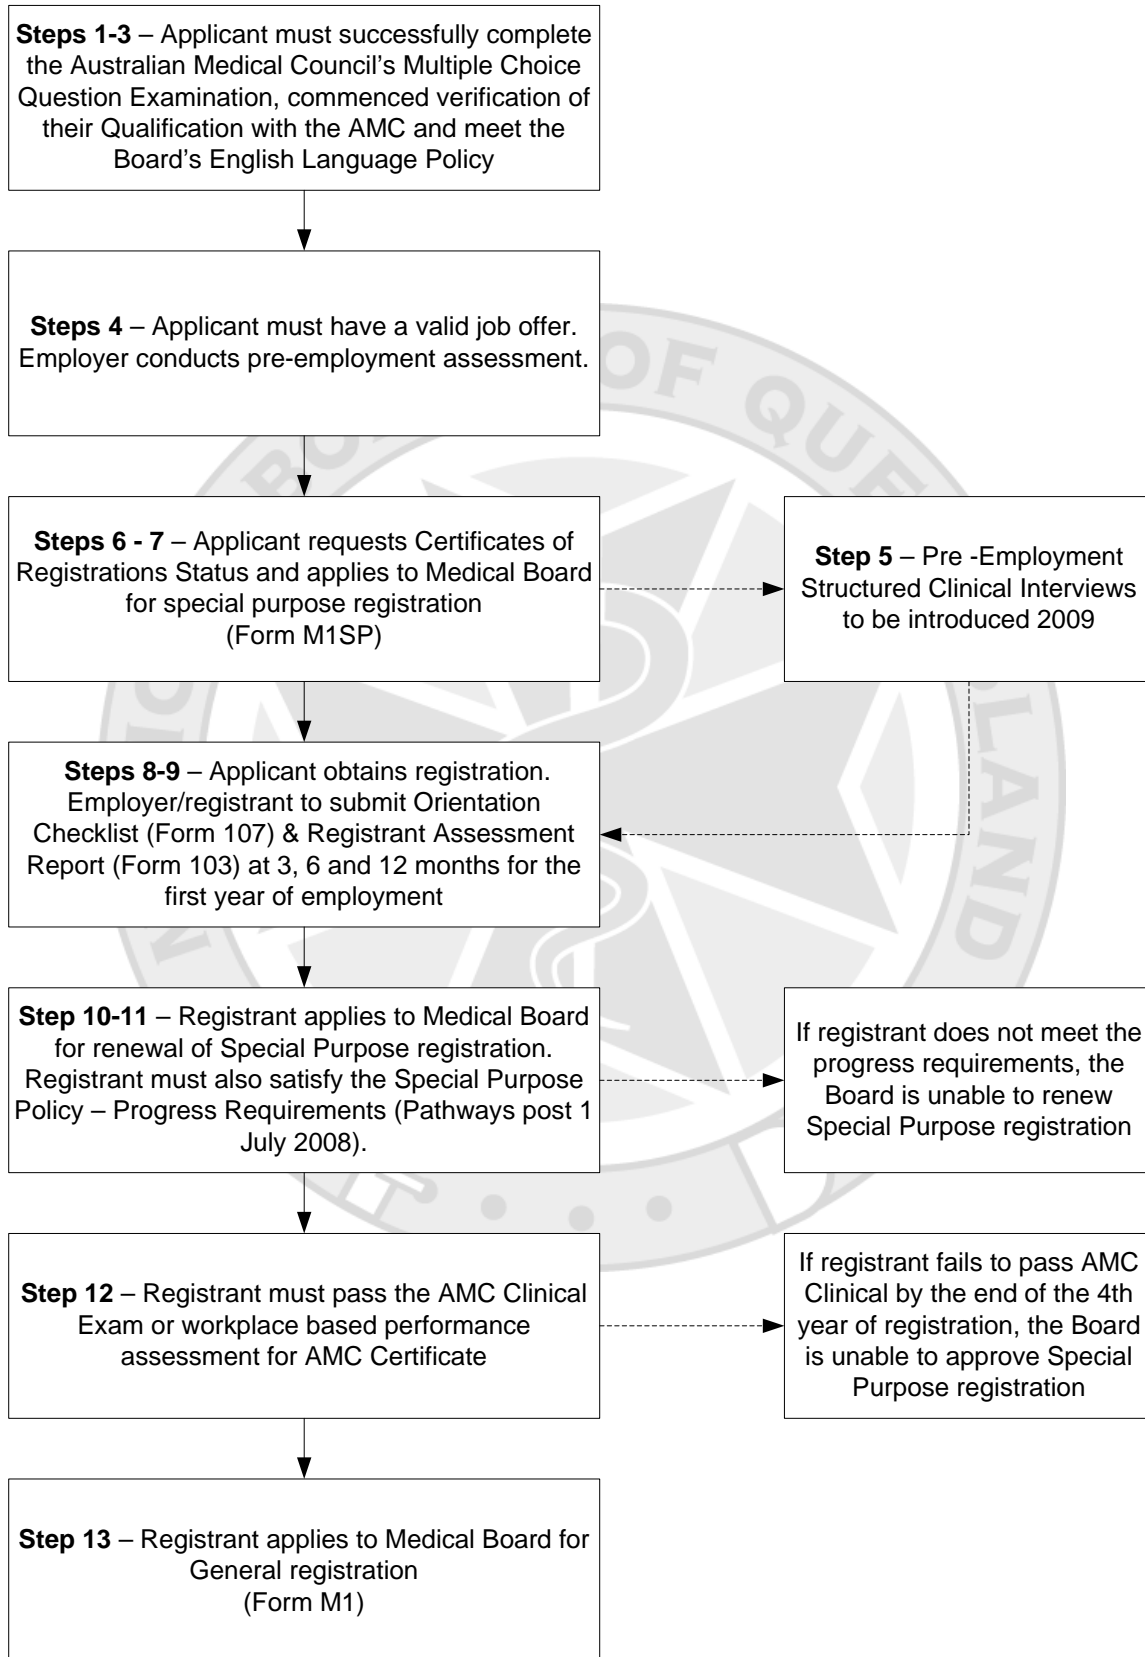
**Steps 1-3** – Applicant must successfully complete the Australian Medical Council's Multiple Choice Question Examination, commenced verification of their Qualification with the AMC and meet the Board's English Language Policy

**Steps 4** – Applicant must have a valid job offer. Employer conducts pre-employment assessment.

**Steps 6 - 7** – Applicant requests Certificates of Registrations Status and applies to Medical Board for special purpose registration (Form M1SP)

**Step 5** – Pre -Employment Structured Clinical Interviews to be introduced 2009

**Steps 8-9** – Applicant obtains registration. Employer/registrant to submit Orientation Checklist (Form 107) & Registrant Assessment Report (Form 103) at 3, 6 and 12 months for the first year of employment

**Step 10-11** – Registrant applies to Medical Board for renewal of Special Purpose registration. Registrant must also satisfy the Special Purpose Policy – Progress Requirements (Pathways post 1 July 2008).

If registrant does not meet the progress requirements, the Board is unable to renew Special Purpose registration

**Step 12** – Registrant must pass the AMC Clinical Exam or workplace based performance assessment for AMC Certificate

If registrant fails to pass AMC Clinical by the end of the 4th year of registration, the Board is unable to approve Special Purpose registration

**Step 13** – Registrant applies to Medical Board for General registration (Form M1)